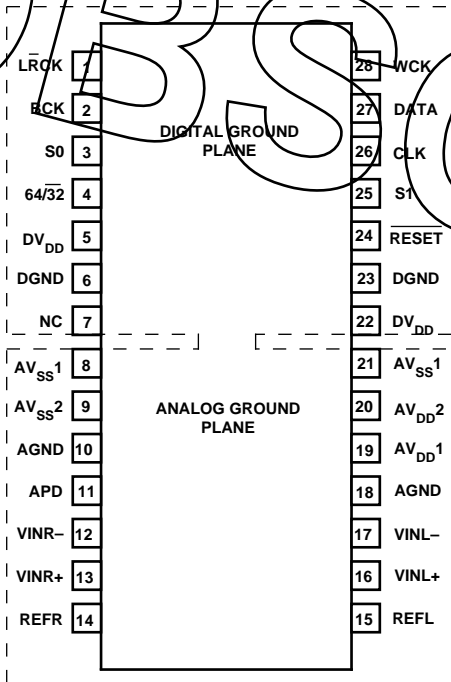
$\overline{LRCK}$ 1
BCK 2
S0 3
$64/\overline{32}$ 4
$DV_{DD}$ 5
DGND 6
NC 7
$AV_{SS}1$ 8
$AV_{SS}2$ 9
AGND 10
APD 11
VINR– 12
VINR+ 13
REFR 14

DIGITAL GROUND PLANE

ANALOG GROUND PLANE

28 WCK
27 DATA
26 CLK
25 S1
24 $\overline{RESET}$
23 DGND
22 $DV_{DD}$
21 $AV_{SS}1$
20 $AV_{DD}2$
19 $AV_{DD}1$
18 AGND
17 VINL–
16 VINL+
15 REFL